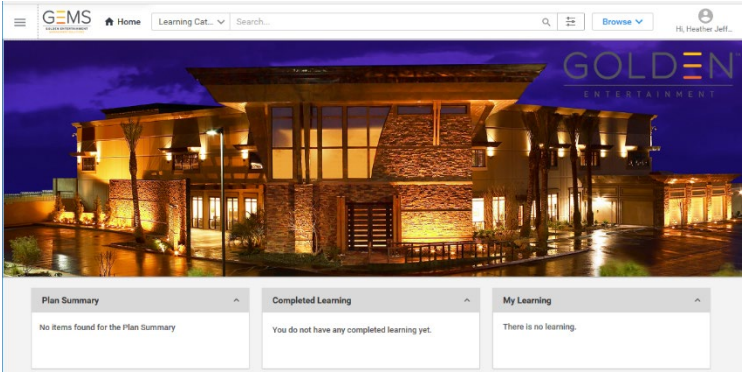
GEMS
GOLDEN ENTERTAINMENT

Home

Learning Cat...

Search...

Browse

Hi, Heather Jeff...

GOLDEN
ENTERTAINMENT

Plan Summary

No items found for the Plan Summary

Completed Learning

You do not have any completed learning yet.

My Learning

There is no learning.